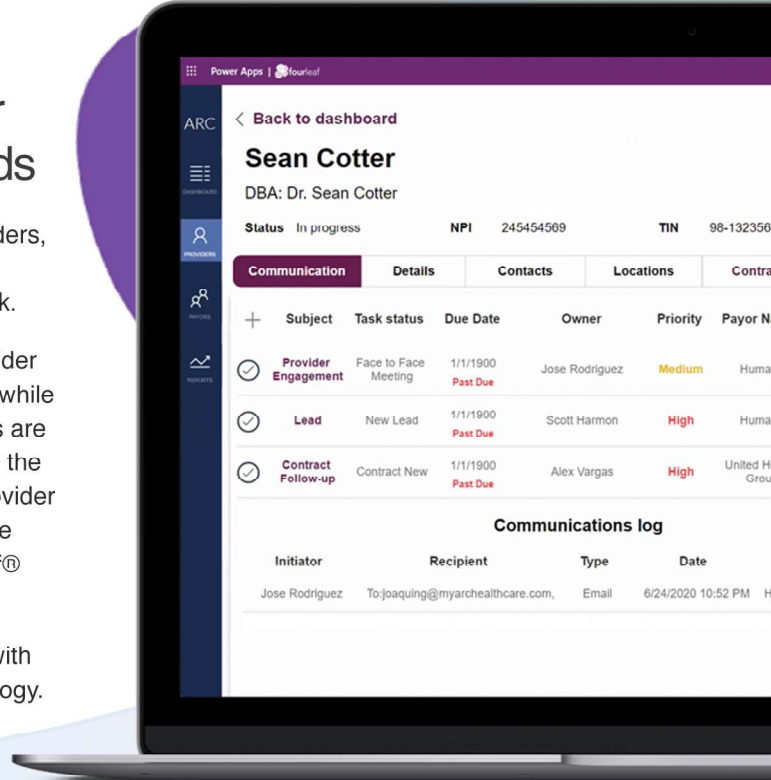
r
ds

ders,

k.

der
while
s are
the
vider
e
f®

vith
ogy.

Power Apps | fourleaf

ARC

DASHBOARD

PROVIDERS

PAYORS

REPORTS

< Back to dashboard

Sean Cotter

DBA: Dr. Sean Cotter

Status In progress NPI 245454569 TIN 98-132356

| Communication | Details | Contacts | Locations | Contra |
|---|---|---|---|---|

| + | Subject | Task status | Due Date | Owner | Priority | Payor N |
|---|---|---|---|---|---|---|
| | Provider Engagement | Face to Face Meeting | 1/1/1900 Past Due | Jose Rodriguez | Medium | Huma |
| | Lead | New Lead | 1/1/1900 Past Due | Scott Harmon | High | Huma |
| | Contract Follow-up | Contract New | 1/1/1900 Past Due | Alex Vargas | High | United H Grou |

Communications log

| Initiator | Recipient | Type | Date | |
|---|---|---|---|---|
| Jose Rodriguez | To:joaquing@myarchealthcare.com, | Email | 6/24/2020 10:52 PM | H |